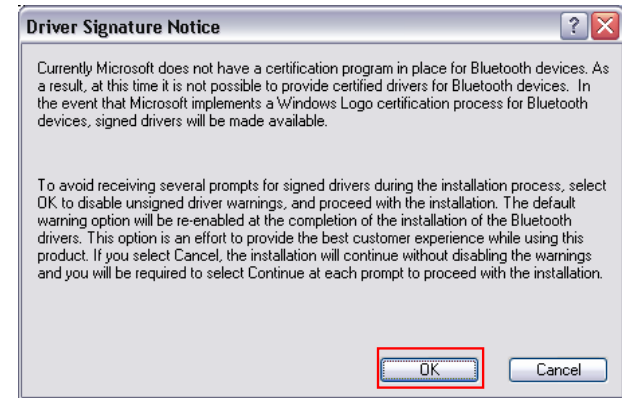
Driver Signature Notice

Currently Microsoft does not have a certification program in place for Bluetooth devices. As a result, at this time it is not possible to provide certified drivers for Bluetooth devices. In the event that Microsoft implements a Windows Logo certification process for Bluetooth devices, signed drivers will be made available.

To avoid receiving several prompts for signed drivers during the installation process, select OK to disable unsigned driver warnings, and proceed with the installation. The default warning option will be re-enabled at the completion of the installation of the Bluetooth drivers. This option is an effort to provide the best customer experience while using this product. If you select Cancel, the installation will continue without disabling the warnings and you will be required to select Continue at each prompt to proceed with the installation.

OK

Cancel